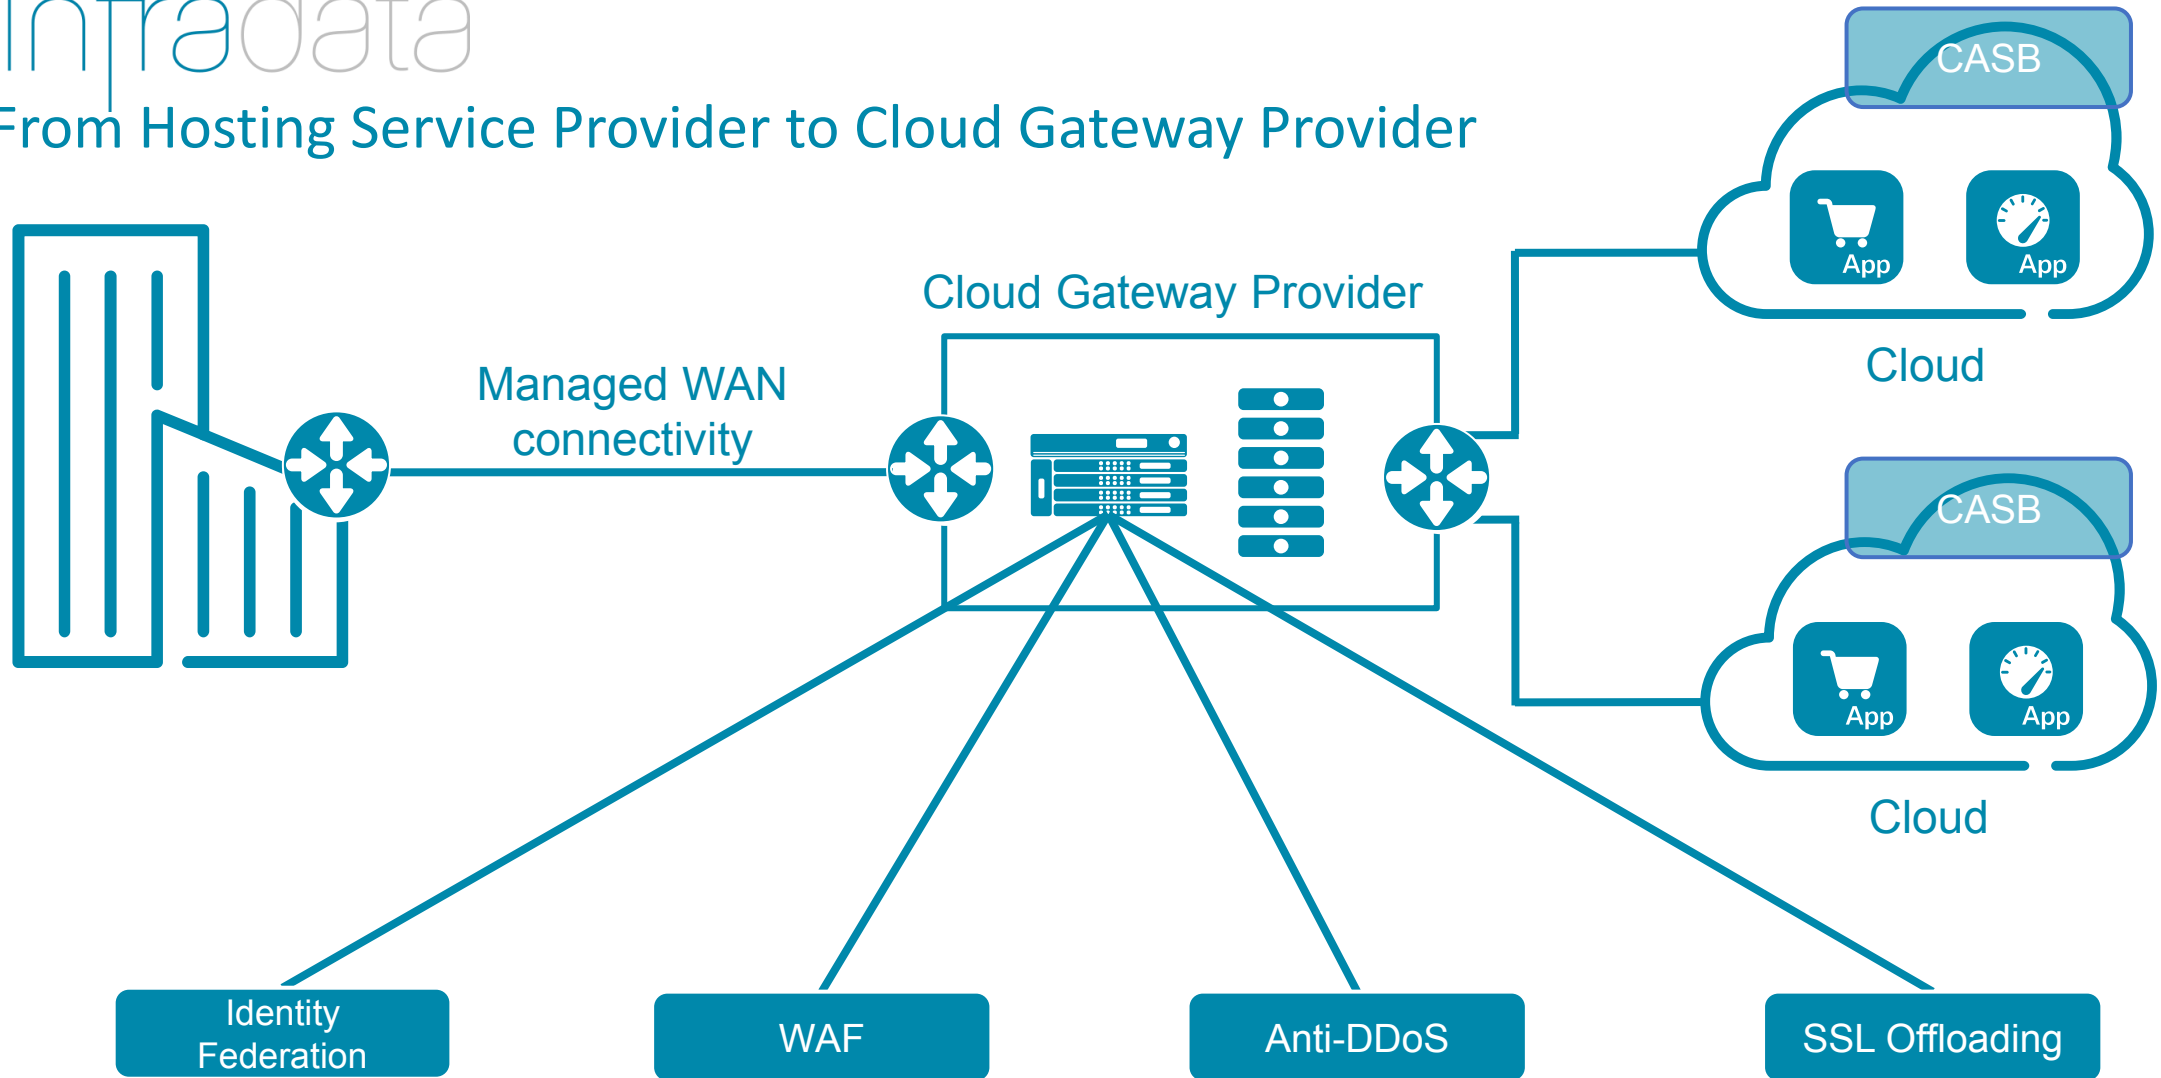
Infradata

From Hosting Service Provider to Cloud Gateway Provider

CASB

App App

Cloud

Cloud Gateway Provider

Managed WAN connectivity

CASB

App App

Cloud

Identity Federation

WAF

Anti-DDoS

SSL Offloading